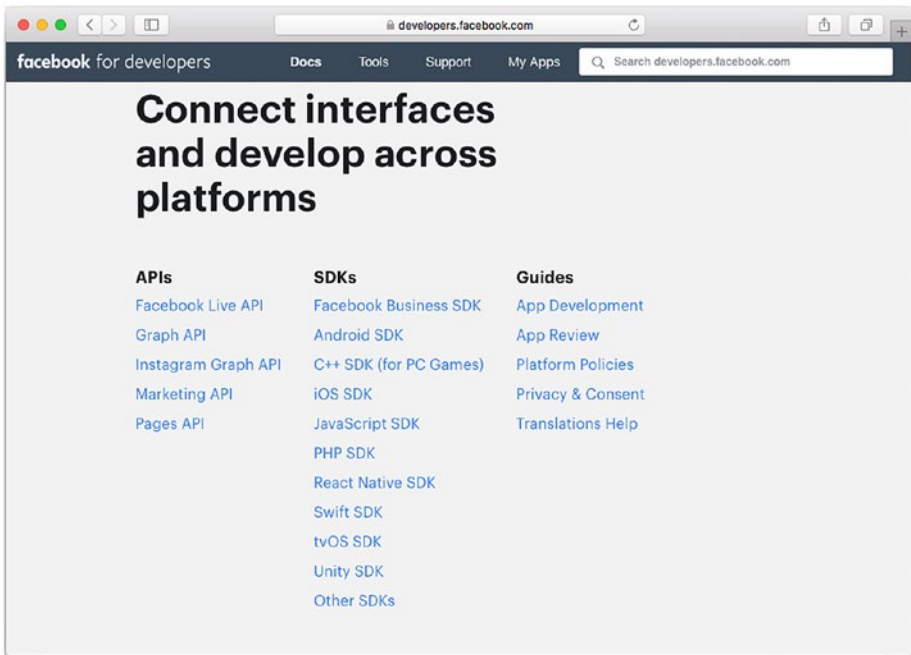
developers.facebook.com

facebook for developers

Docs Tools Support My Apps

Search developers.facebook.com

Connect interfaces and develop across platforms

APIs
Facebook Live API
Graph API
Instagram Graph API
Marketing API
Pages API

SDKs
Facebook Business SDK
Android SDK
C++ SDK (for PC Games)
iOS SDK
JavaScript SDK
PHP SDK
React Native SDK
Swift SDK
tvOS SDK
Unity SDK
Other SDKs

Guides
App Development
App Review
Platform Policies
Privacy & Consent
Translations Help